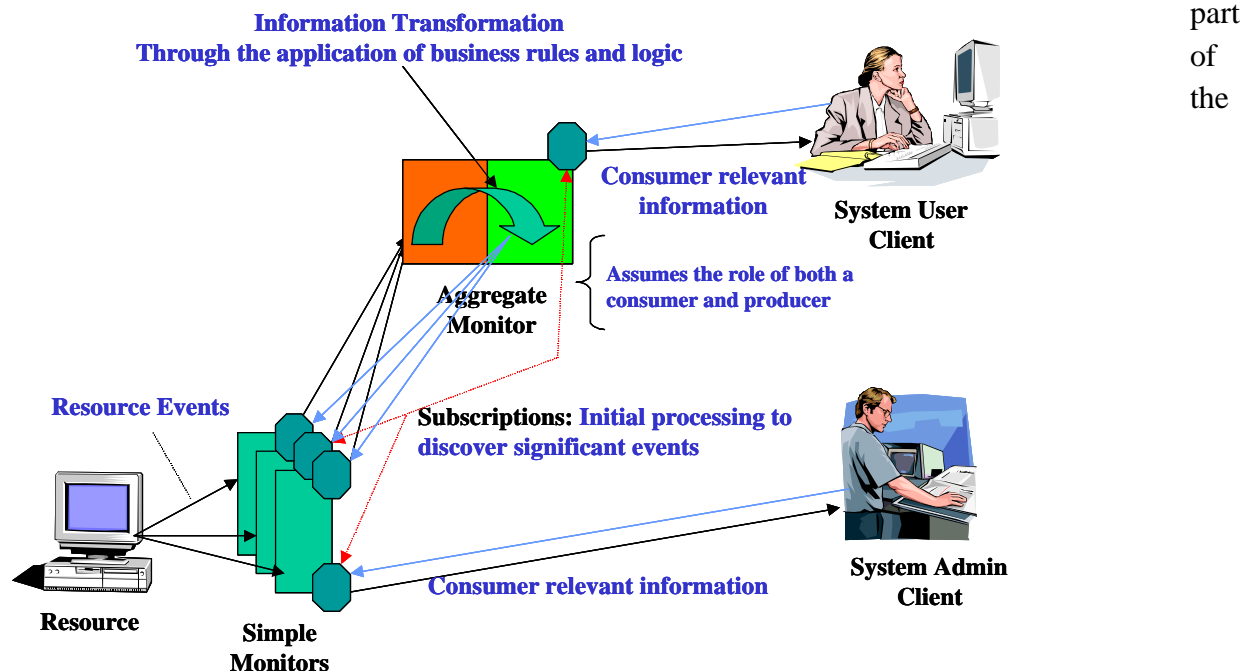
Information Transformation
Through the application of business rules and logic

part of the

Consumer relevant information

System User Client

Assumes the role of both a consumer and producer

Aggregate Monitor

Resource Events

Subscriptions: Initial processing to discover significant events

Consumer relevant information

System Admin Client

Resource

Simple Monitors